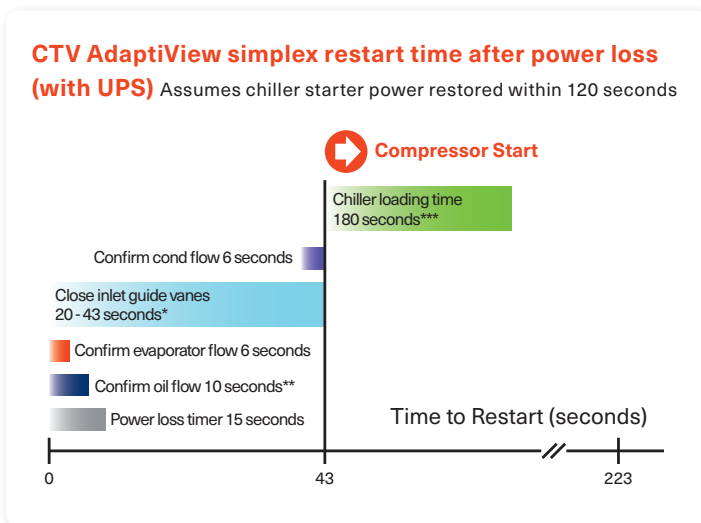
CTV AdaptiView simplex restart time after power loss (with UPS) Assumes chiller starter power restored within 120 seconds

Compressor Start

Chiller loading time
180 seconds***

Confirm cond flow 6 seconds

Close inlet guide vanes
20 - 43 seconds*

Confirm evaporator flow 6 seconds

Confirm oil flow 10 seconds**

Power loss timer 15 seconds

Time to Restart (seconds)

0

43

223